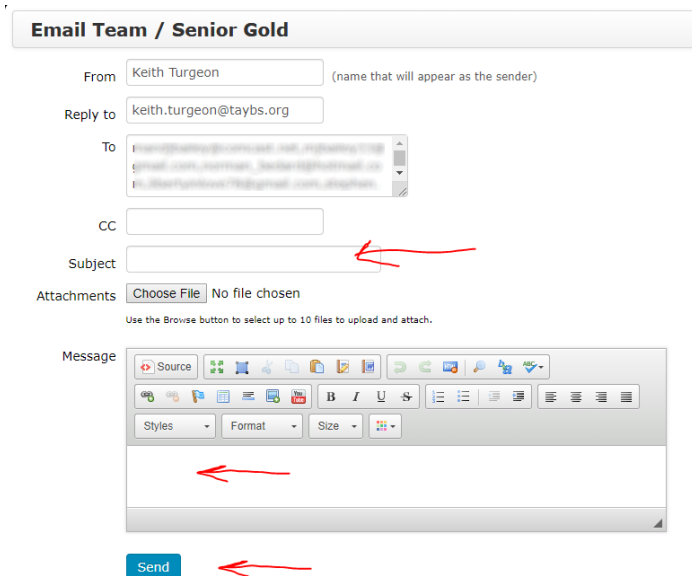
Email Team / Senior Gold

From
Keith Turgeon
(name that will appear as the sender)

Reply to
keith.turgeon@taybs.org

To
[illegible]

CC

Subject

Attachments
Choose File
No file chosen

Use the Browse button to select up to 10 files to upload and attach.

Message
Source

B
I
U
S

Styles
Format
Size

Send